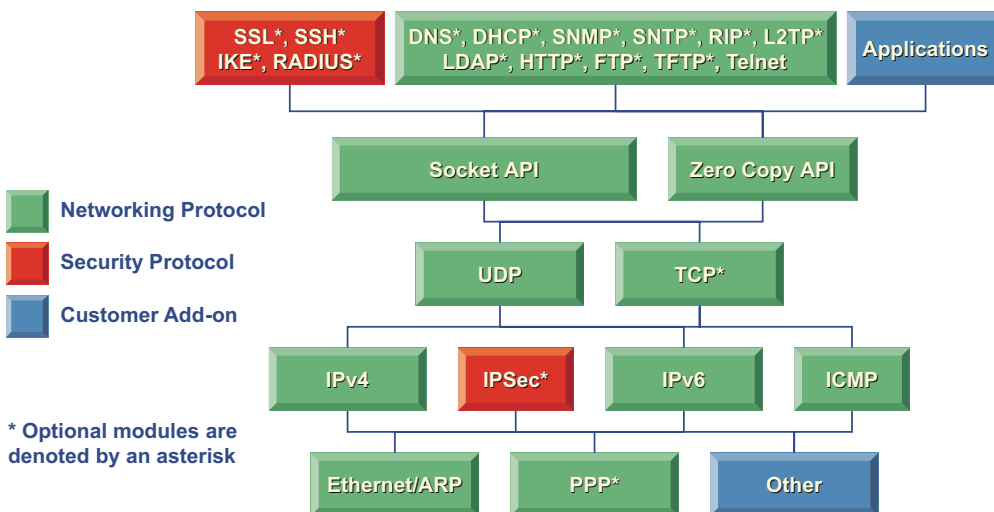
SSL*, SSH*
IKE*, RADIUS*

DNS*, DHCP*, SNMP*, SNTP*, RIP*, L2TP*
LDAP*, HTTP*, FTP*, TFTP*, Telnet

Applications

Socket API

Zero Copy API

Networking Protocol

Security Protocol

Customer Add-on

UDP

TCP*

IPv4

IPSec*

IPv6

ICMP

* Optional modules are denoted by an asterisk

Ethernet/ARP

PPP*

Other